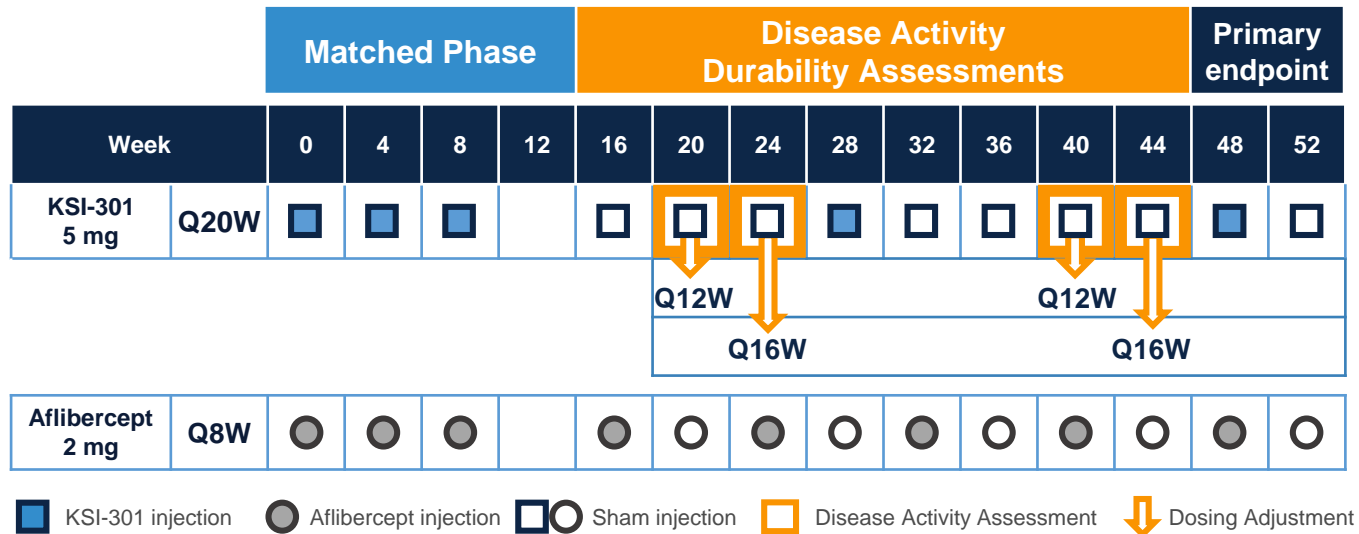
Matched Phase

Disease Activity Durability Assessments

Primary endpoint

| Week | | 0 | 4 | 8 | 12 | 16 | 20 | 24 | 28 | 32 | 36 | 40 | 44 | 48 | 52 |
|---|---|---|---|---|---|---|---|---|---|---|---|---|---|---|---|
| KSI-301 5 mg | Q20W | | | | | | | | | | | | | | |
| Aflibercept 2 mg | Q8W | | | | | | | | | | | | | | |

Q12W
Q12W
Q16W
Q16W

KSI-301 injection  Aflibercept injection  Sham injection  Disease Activity Assessment  Dosing Adjustment